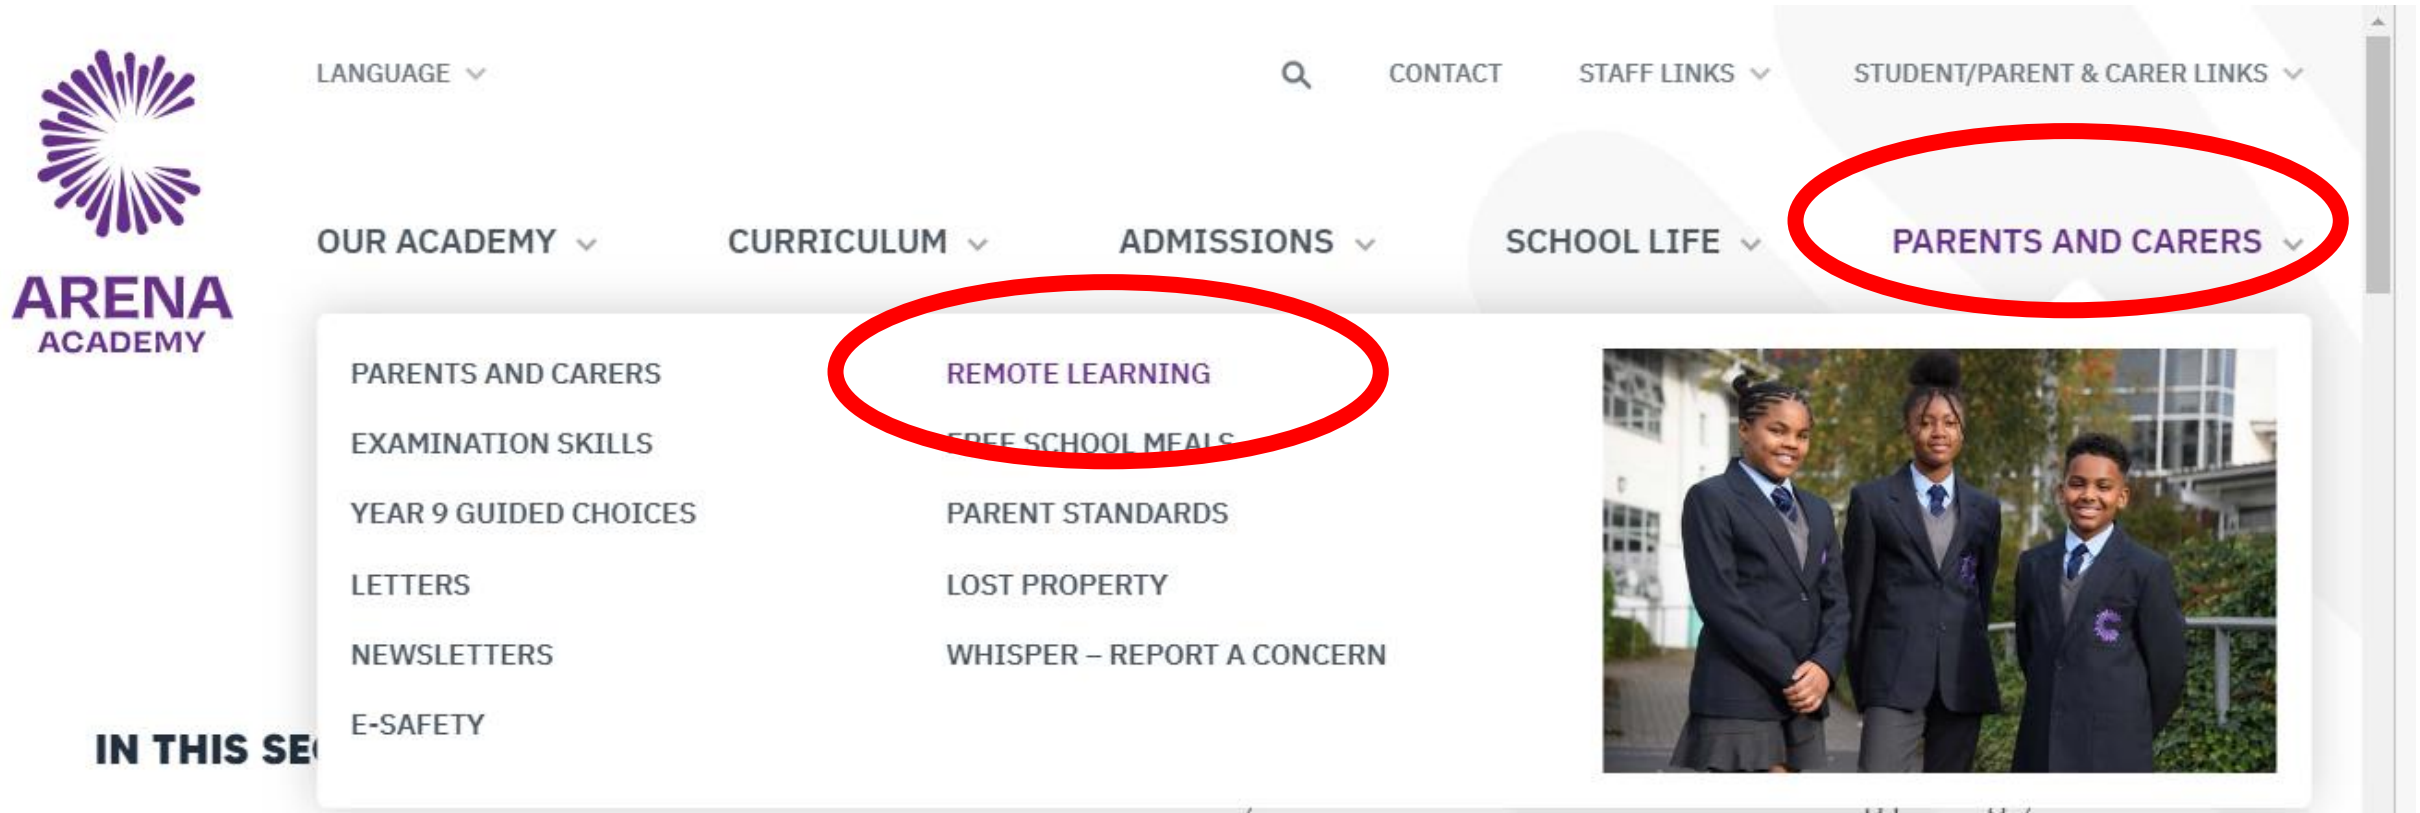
ARENA ACADEMY

LANGUAGE

CONTACT

STAFF LINKS

STUDENT/PARENT & CARER LINKS

OUR ACADEMY

CURRICULUM

ADMISSIONS

SCHOOL LIFE

PARENTS AND CARERS

PARENTS AND CARERS

EXAMINATION SKILLS

YEAR 9 GUIDED CHOICES

LETTERS

NEWSLETTERS

E-SAFETY

REMOTE LEARNING

FREE SCHOOL MEALS

PARENT STANDARDS

LOST PROPERTY

WHISPER – REPORT A CONCERN

IN THIS SE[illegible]